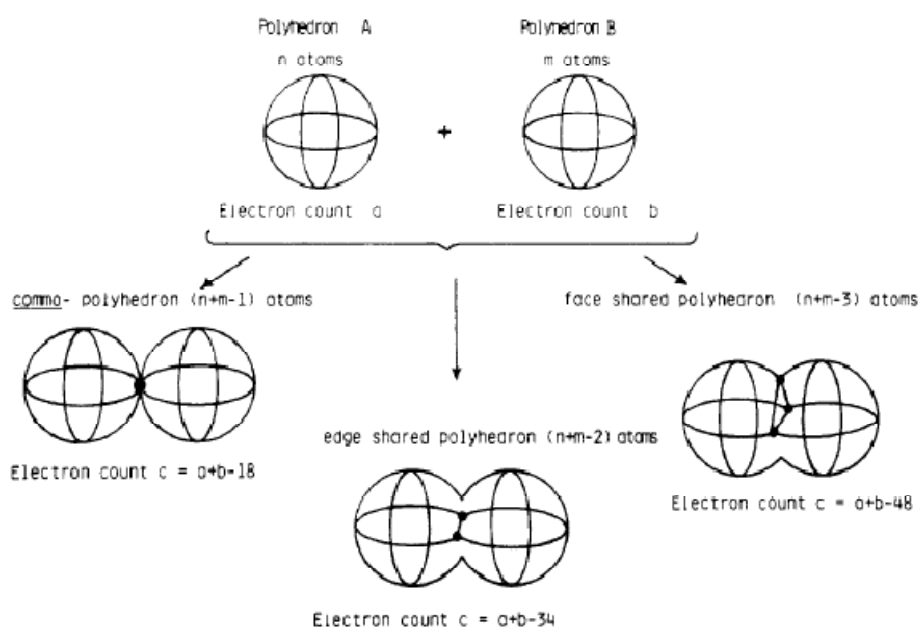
Polyhedron A

n atoms

Electron count a

+

Polyhedron B

m atoms

Electron count b

commo- polyhedron (n+m-1) atoms

Electron count c = a+b-18

edge shared polyhedron (n+m-2) atoms

Electron count c = a+b-34

face shared polyhedron (n+m-3) atoms

Electron count c = a+b-48